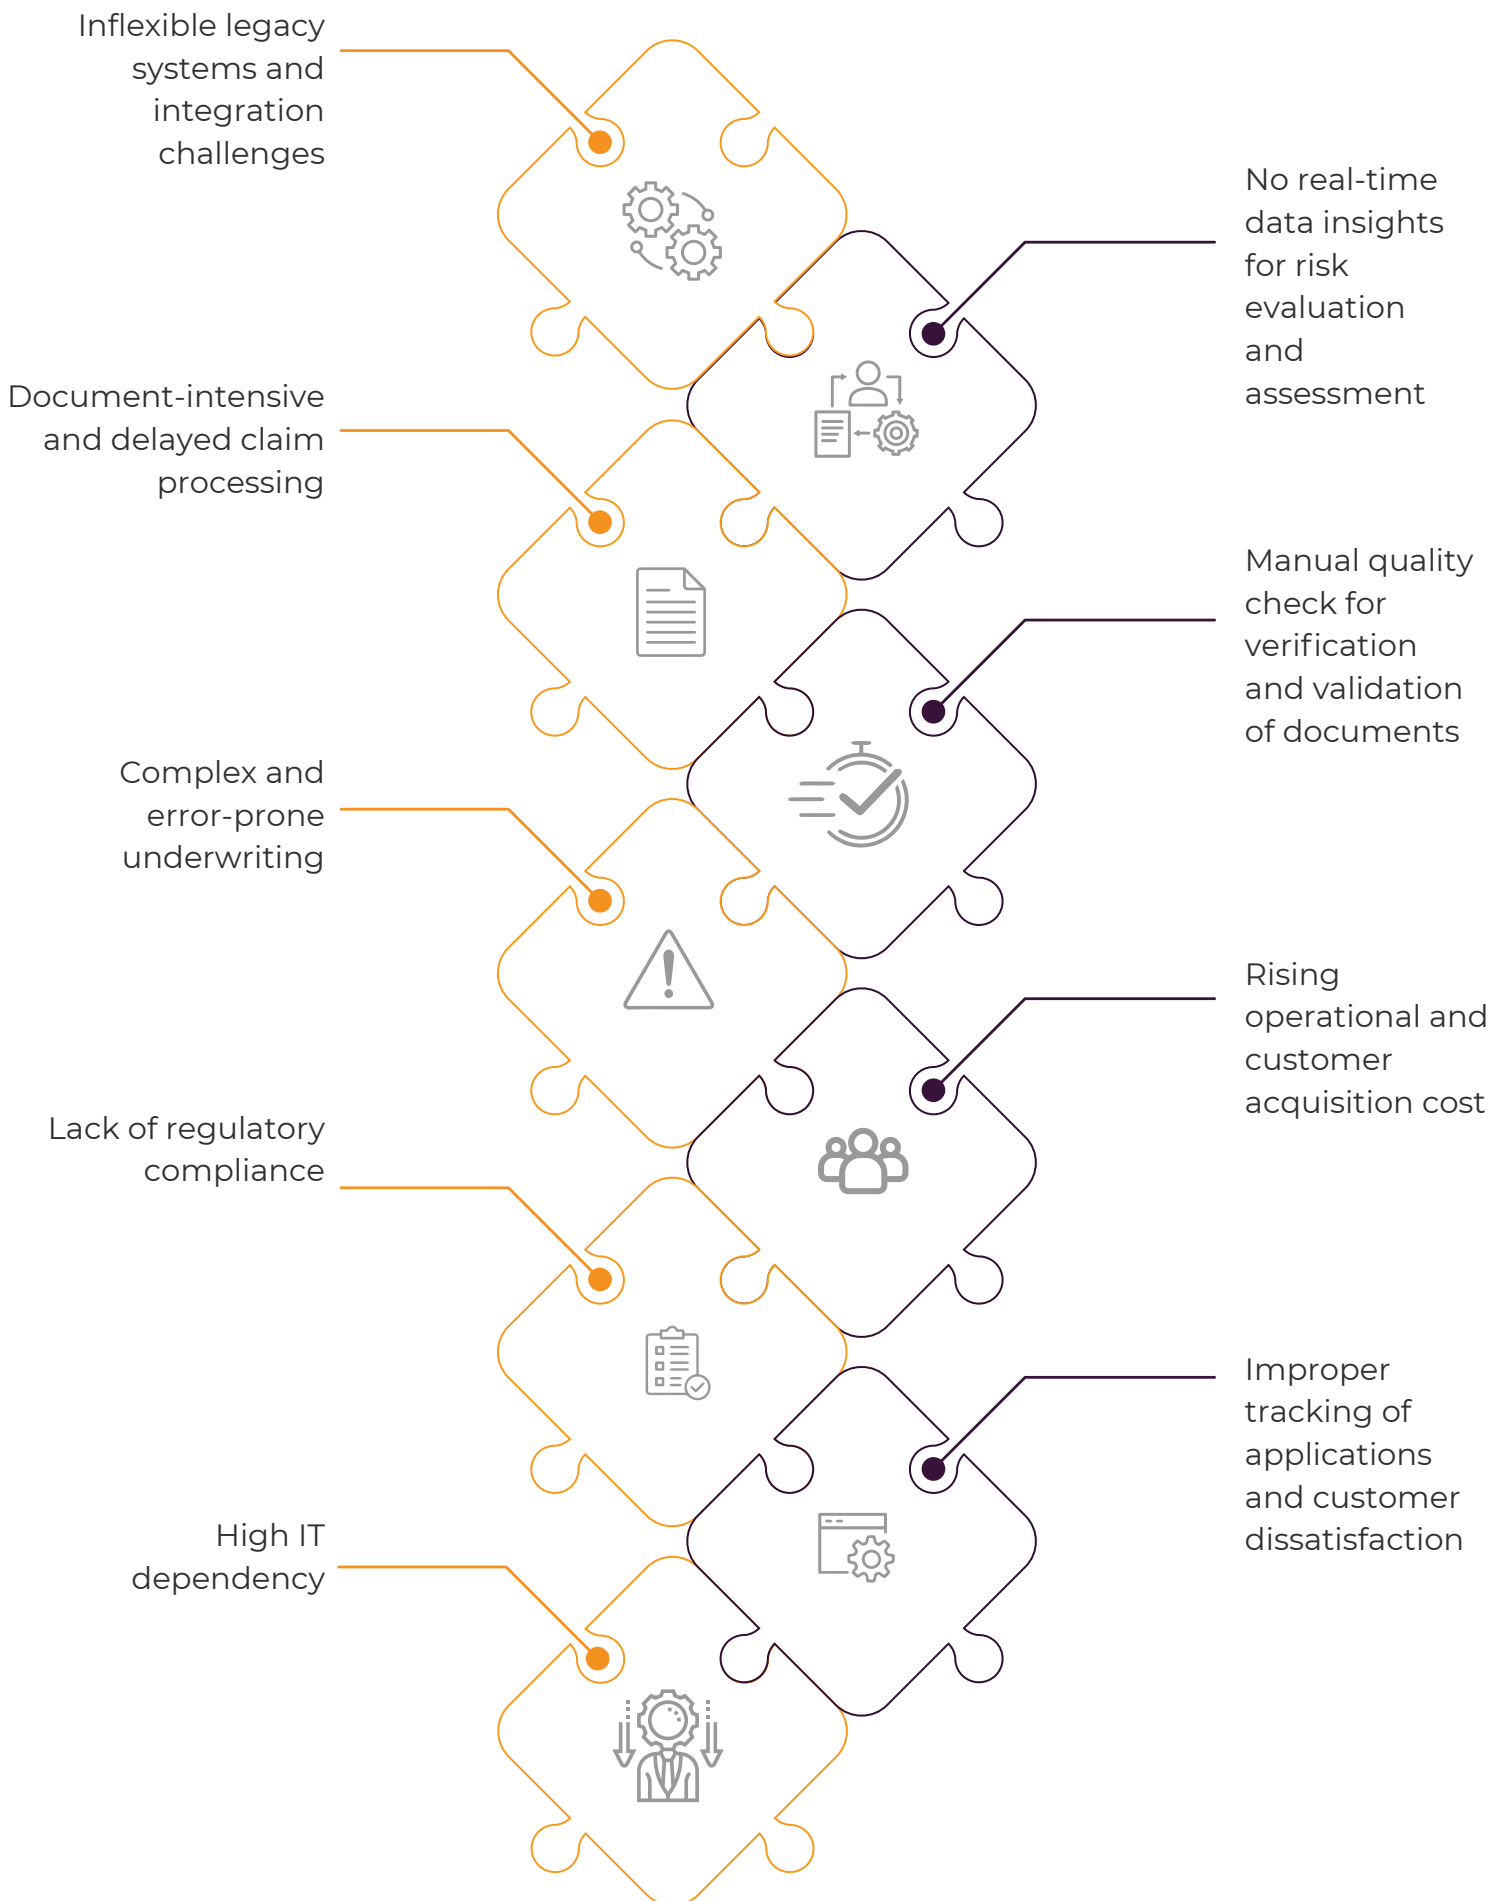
Inflexible legacy systems and integration challenges

No real-time data insights for risk evaluation and assessment

Document-intensive and delayed claim processing

Manual quality check for verification and validation of documents

Complex and error-prone underwriting

Rising operational and customer acquisition cost

Lack of regulatory compliance

Improper tracking of applications and customer dissatisfaction

High IT dependency